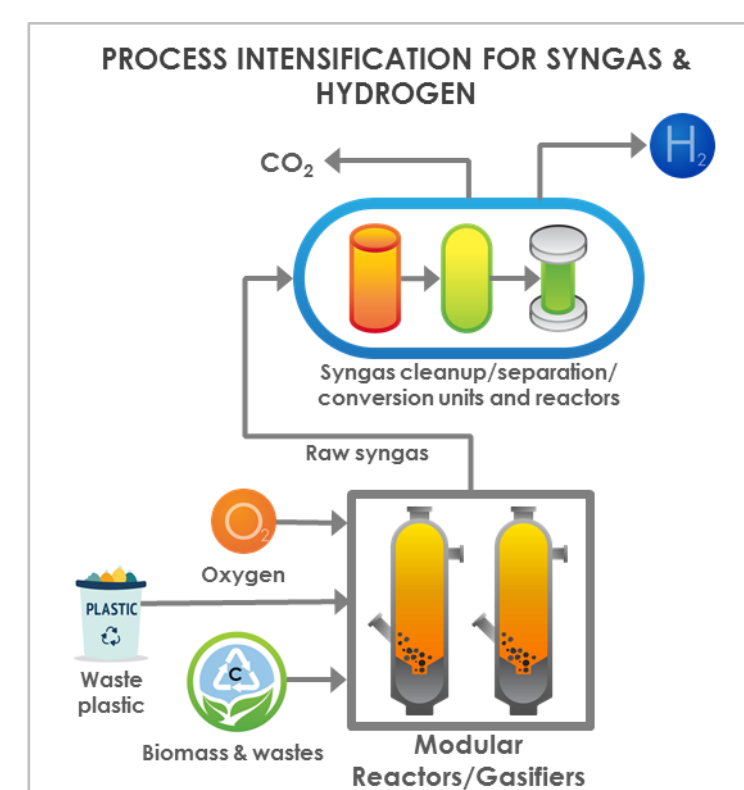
PROCESS INTENSIFICATION FOR SYNGAS & HYDROGEN

$CO_2$

$H_2$

Syngas cleanup/separation/ conversion units and reactors

Raw syngas

$O_2$

Oxygen

PLASTIC

Waste plastic

C

Biomass & wastes

Modular Reactors/Gasifiers